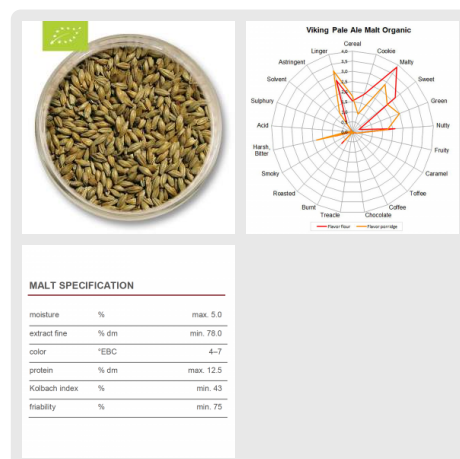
Viking Pale Ale Malt Organic

Cereal
Cookie
Malty
Sweet
Green
Nutty
Fruity
Caramel
Toffee
Coffee
Chocolate
Treacle
Burnt
Roasted
Smoky
Harsh, Bitter
Acid
Sulphury
Solvent
Astringent
Linger

Flavor flour
Flavor porridge

MALT SPECIFICATION

| | | |
|---|---|---|
| moisture | % | max. 5.0 |
| extract fine | % dm | min. 78.0 |
| color | °EBC | 4–7 |
| protein | % dm | max. 12.5 |
| Kolbach index | % | min. 43 |
| friability | % | min. 75 |